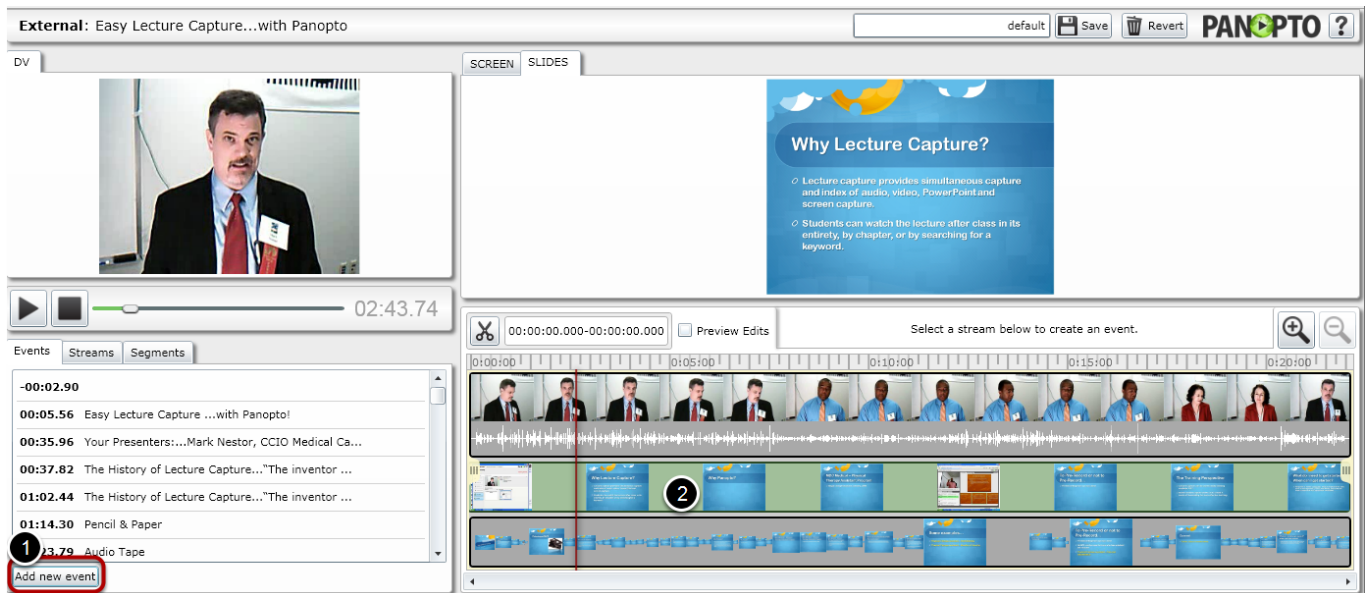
External: Easy Lecture Capture...with Panopto

default Save Revert PANOPTO ?

DV

SCREEN SLIDES

Why Lecture Capture?

Lecture capture provides simultaneous capture and index of audio, video, PowerPoint and screen capture.

Students can watch the lecture after class in its entirety, by chapter, or by searching for a keyword.

02:43.74

00:00:00.000-00:00:00.000 Preview Edits Select a stream below to create an event.

0:00:00 0:05:00 0:10:00 0:15:00 0:20:00

Events Streams Segments

-00:02.90
00:05.56 Easy Lecture Capture ...with Panopto!
00:35.96 Your Presenters:...Mark Nestor, CCIO Medical Ca...
00:37.82 The History of Lecture Capture..."The inventor ...
01:02.44 The History of Lecture Capture..."The inventor ...
01:14.30 Pencil & Paper
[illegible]3.79 Audio Tape

1 Add new event

2